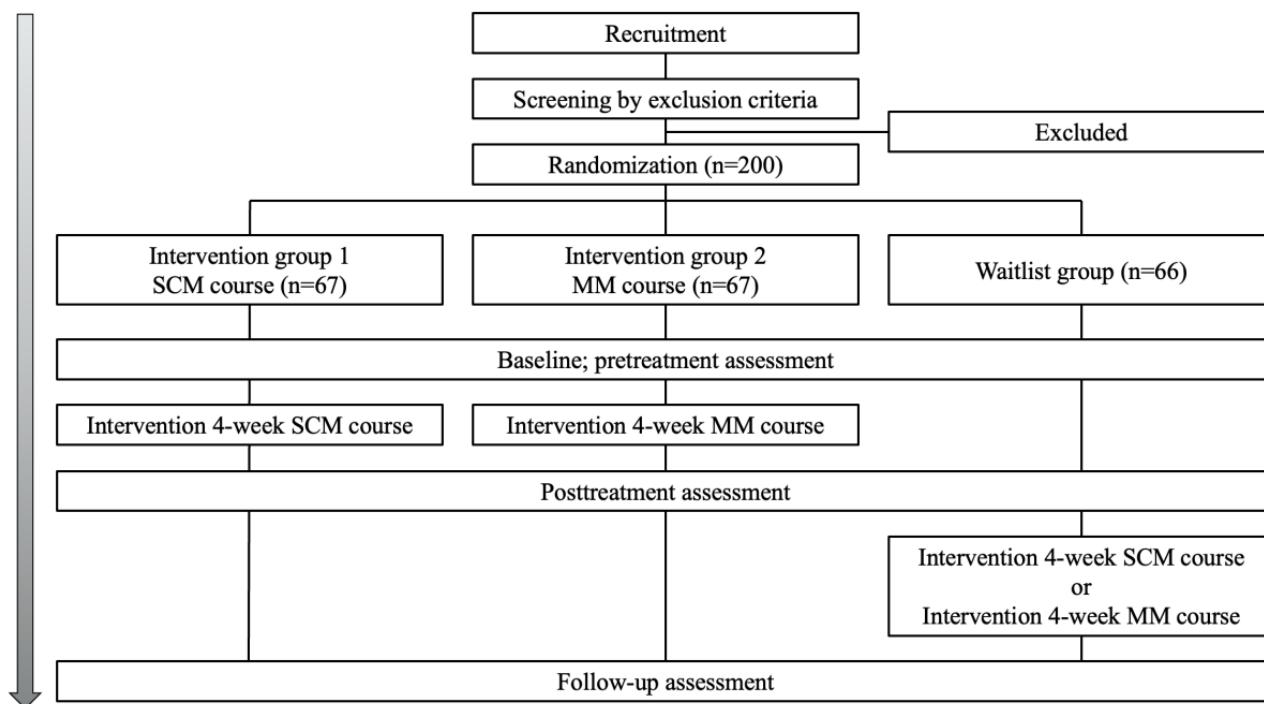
Recruitment

Screening by exclusion criteria

Excluded

Randomization (n=200)

Intervention group 1
SCM course (n=67)

Intervention group 2
MM course (n=67)

Waitlist group (n=66)

Baseline; pretreatment assessment

Intervention 4-week SCM course

Intervention 4-week MM course

Posttreatment assessment

Intervention 4-week SCM course
or
Intervention 4-week MM course

Follow-up assessment